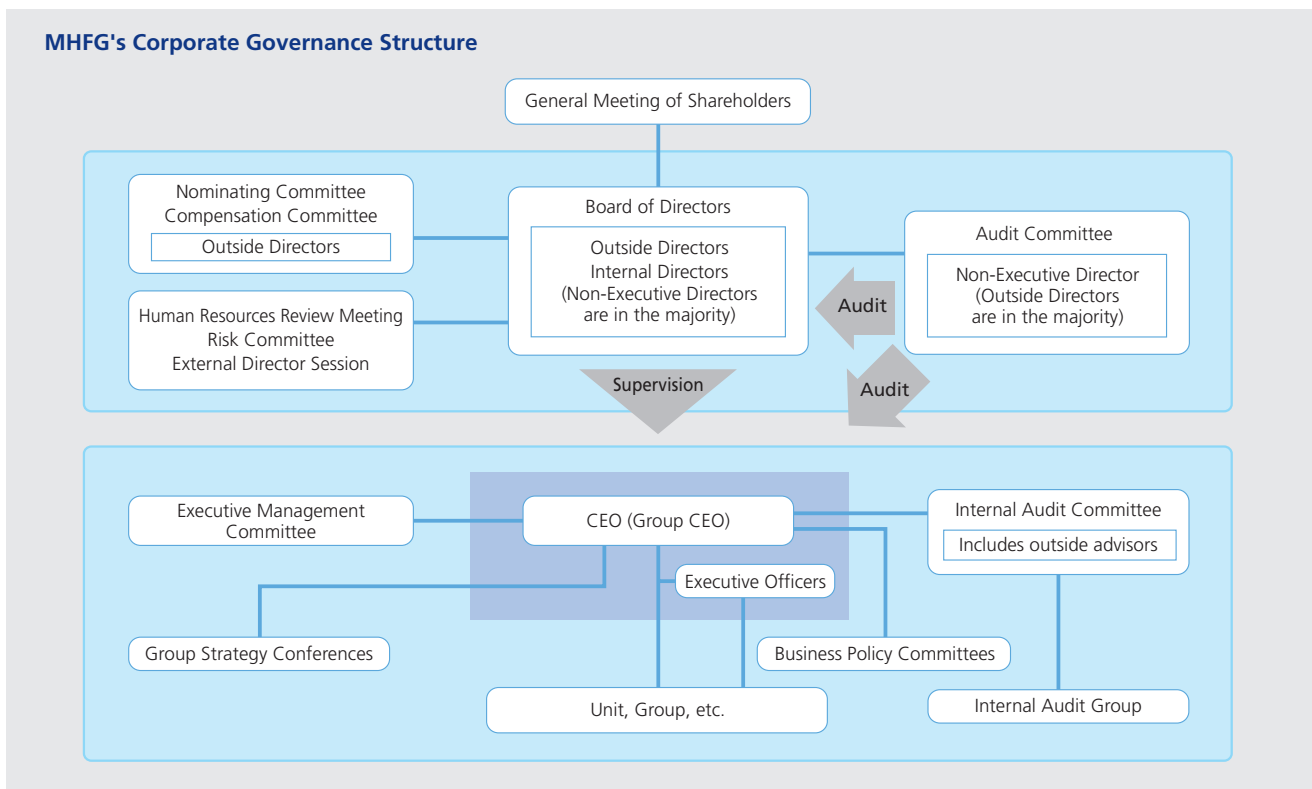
MHFG's Corporate Governance Structure

General Meeting of Shareholders

Nominating Committee
Compensation Committee
Outside Directors

Human Resources Review Meeting
Risk Committee
External Director Session

Board of Directors
Outside Directors
Internal Directors
(Non-Executive Directors are in the majority)

Audit Committee
Non-Executive Director
(Outside Directors are in the majority)

Audit

Supervision

Audit

Executive Management Committee

CEO (Group CEO)

Internal Audit Committee
Includes outside advisors

Executive Officers

Group Strategy Conferences

Business Policy Committees

Unit, Group, etc.

Internal Audit Group